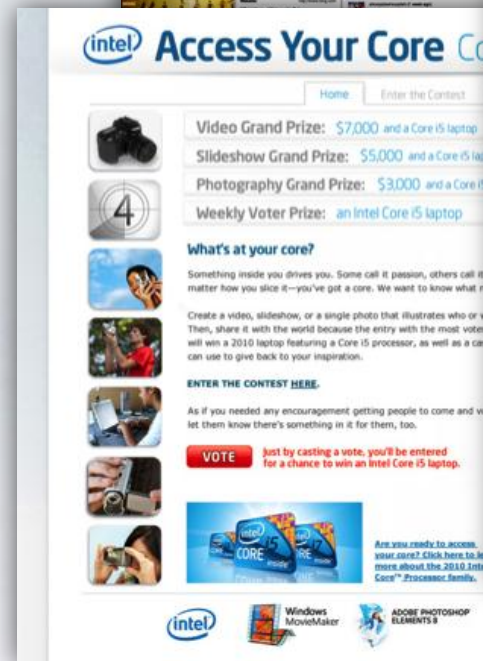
intel Access Your Core Co

Home | Enter the Contest

Video Grand Prize: $7,000 and a Core i5 laptop

Slideshow Grand Prize: $5,000 and a Core i5 la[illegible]

Photography Grand Prize: $3,000 and a Core i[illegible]

Weekly Voter Prize: an Intel Core i5 laptop

4

What's at your core?

Something inside you drives you. Some call it passion, others call it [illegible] matter how you slice it—you've got a core. We want to know what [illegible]

Create a video, slideshow, or a single photo that illustrates who or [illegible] Then, share it with the world because the entry with the most vote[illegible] will win a 2010 laptop featuring a Core i5 processor, as well as a ca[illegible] can use to give back to your inspiration.

ENTER THE CONTEST HERE.

As if you needed any encouragement getting people to come and v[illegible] let them know there's something in it for them, too.

VOTE Just by casting a vote, you'll be entered for a chance to win an Intel Core i5 laptop.

intel CORE i5 inside intel CORE i7 inside

Are you ready to access your core? Click here to le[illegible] more about the 2010 Int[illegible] Core™ Processor family.

intel Windows MovieMaker ADOBE PHOTOSHOP ELEMENTS 8